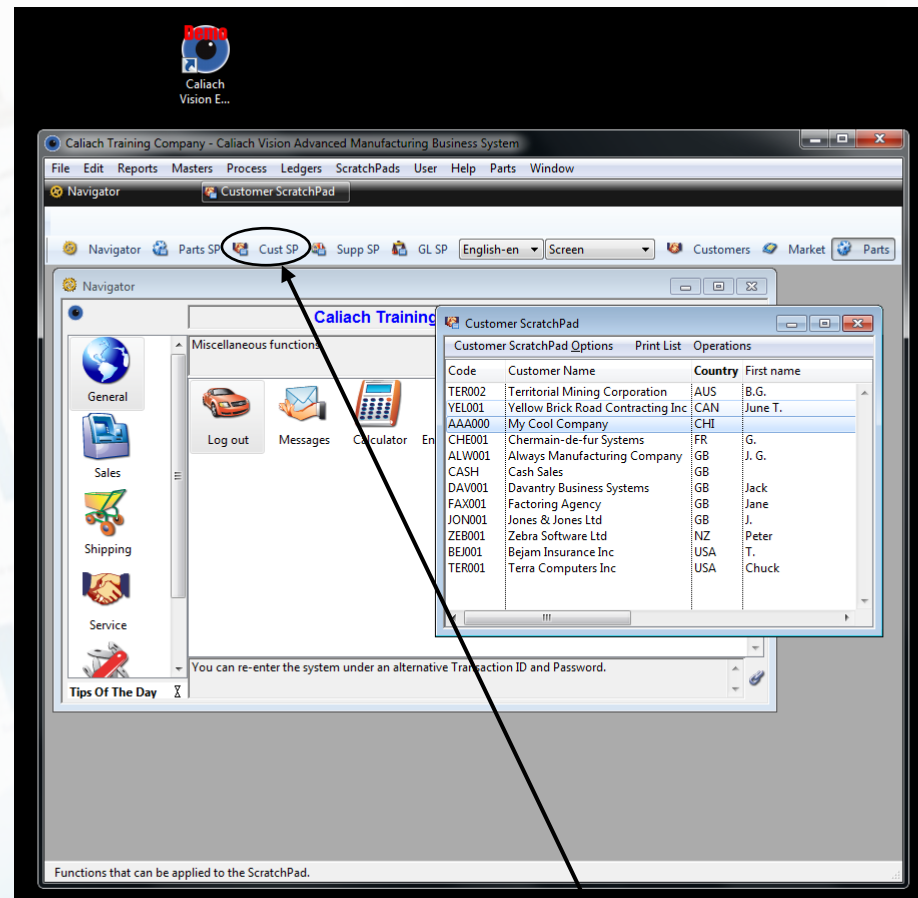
Demo
Caliach Vision E...

Caliach Training Company - Caliach Vision Advanced Manufacturing Business System

File Edit Reports Masters Process Ledgers ScratchPads User Help Parts Window

Navigator Customer ScratchPad

Navigator Parts SP Cust SP Supp SP GL SP English-en Screen Customers Market Parts

Navigator

Caliach Training

General
Sales
Shipping
Service
Tips Of The Day

Miscellaneous functions

Log out Messages Calculator En

You can re-enter the system under an alternative Transaction ID and Password.

Customer ScratchPad

Customer ScratchPad Options Print List Operations

| Code | Customer Name | Country | First name |
|---|---|---|---|
| TER002 | Territorial Mining Corporation | AUS | B.G. |
| YEL001 | Yellow Brick Road Contracting Inc | CAN | June T. |
| AAA000 | My Cool Company | CHI | |
| CHE001 | Chermain-de-fur Systems | FR | G. |
| ALW001 | Always Manufacturing Company | GB | J. G. |
| CASH | Cash Sales | GB | |
| DAV001 | Davantry Business Systems | GB | Jack |
| FAX001 | Factoring Agency | GB | Jane |
| JON001 | Jones & Jones Ltd | GB | J. |
| ZEB001 | Zebra Software Ltd | NZ | Peter |
| BEJ001 | Bejam Insurance Inc | USA | T. |
| TER001 | Terra Computers Inc | USA | Chuck |

Functions that can be applied to the ScratchPad.